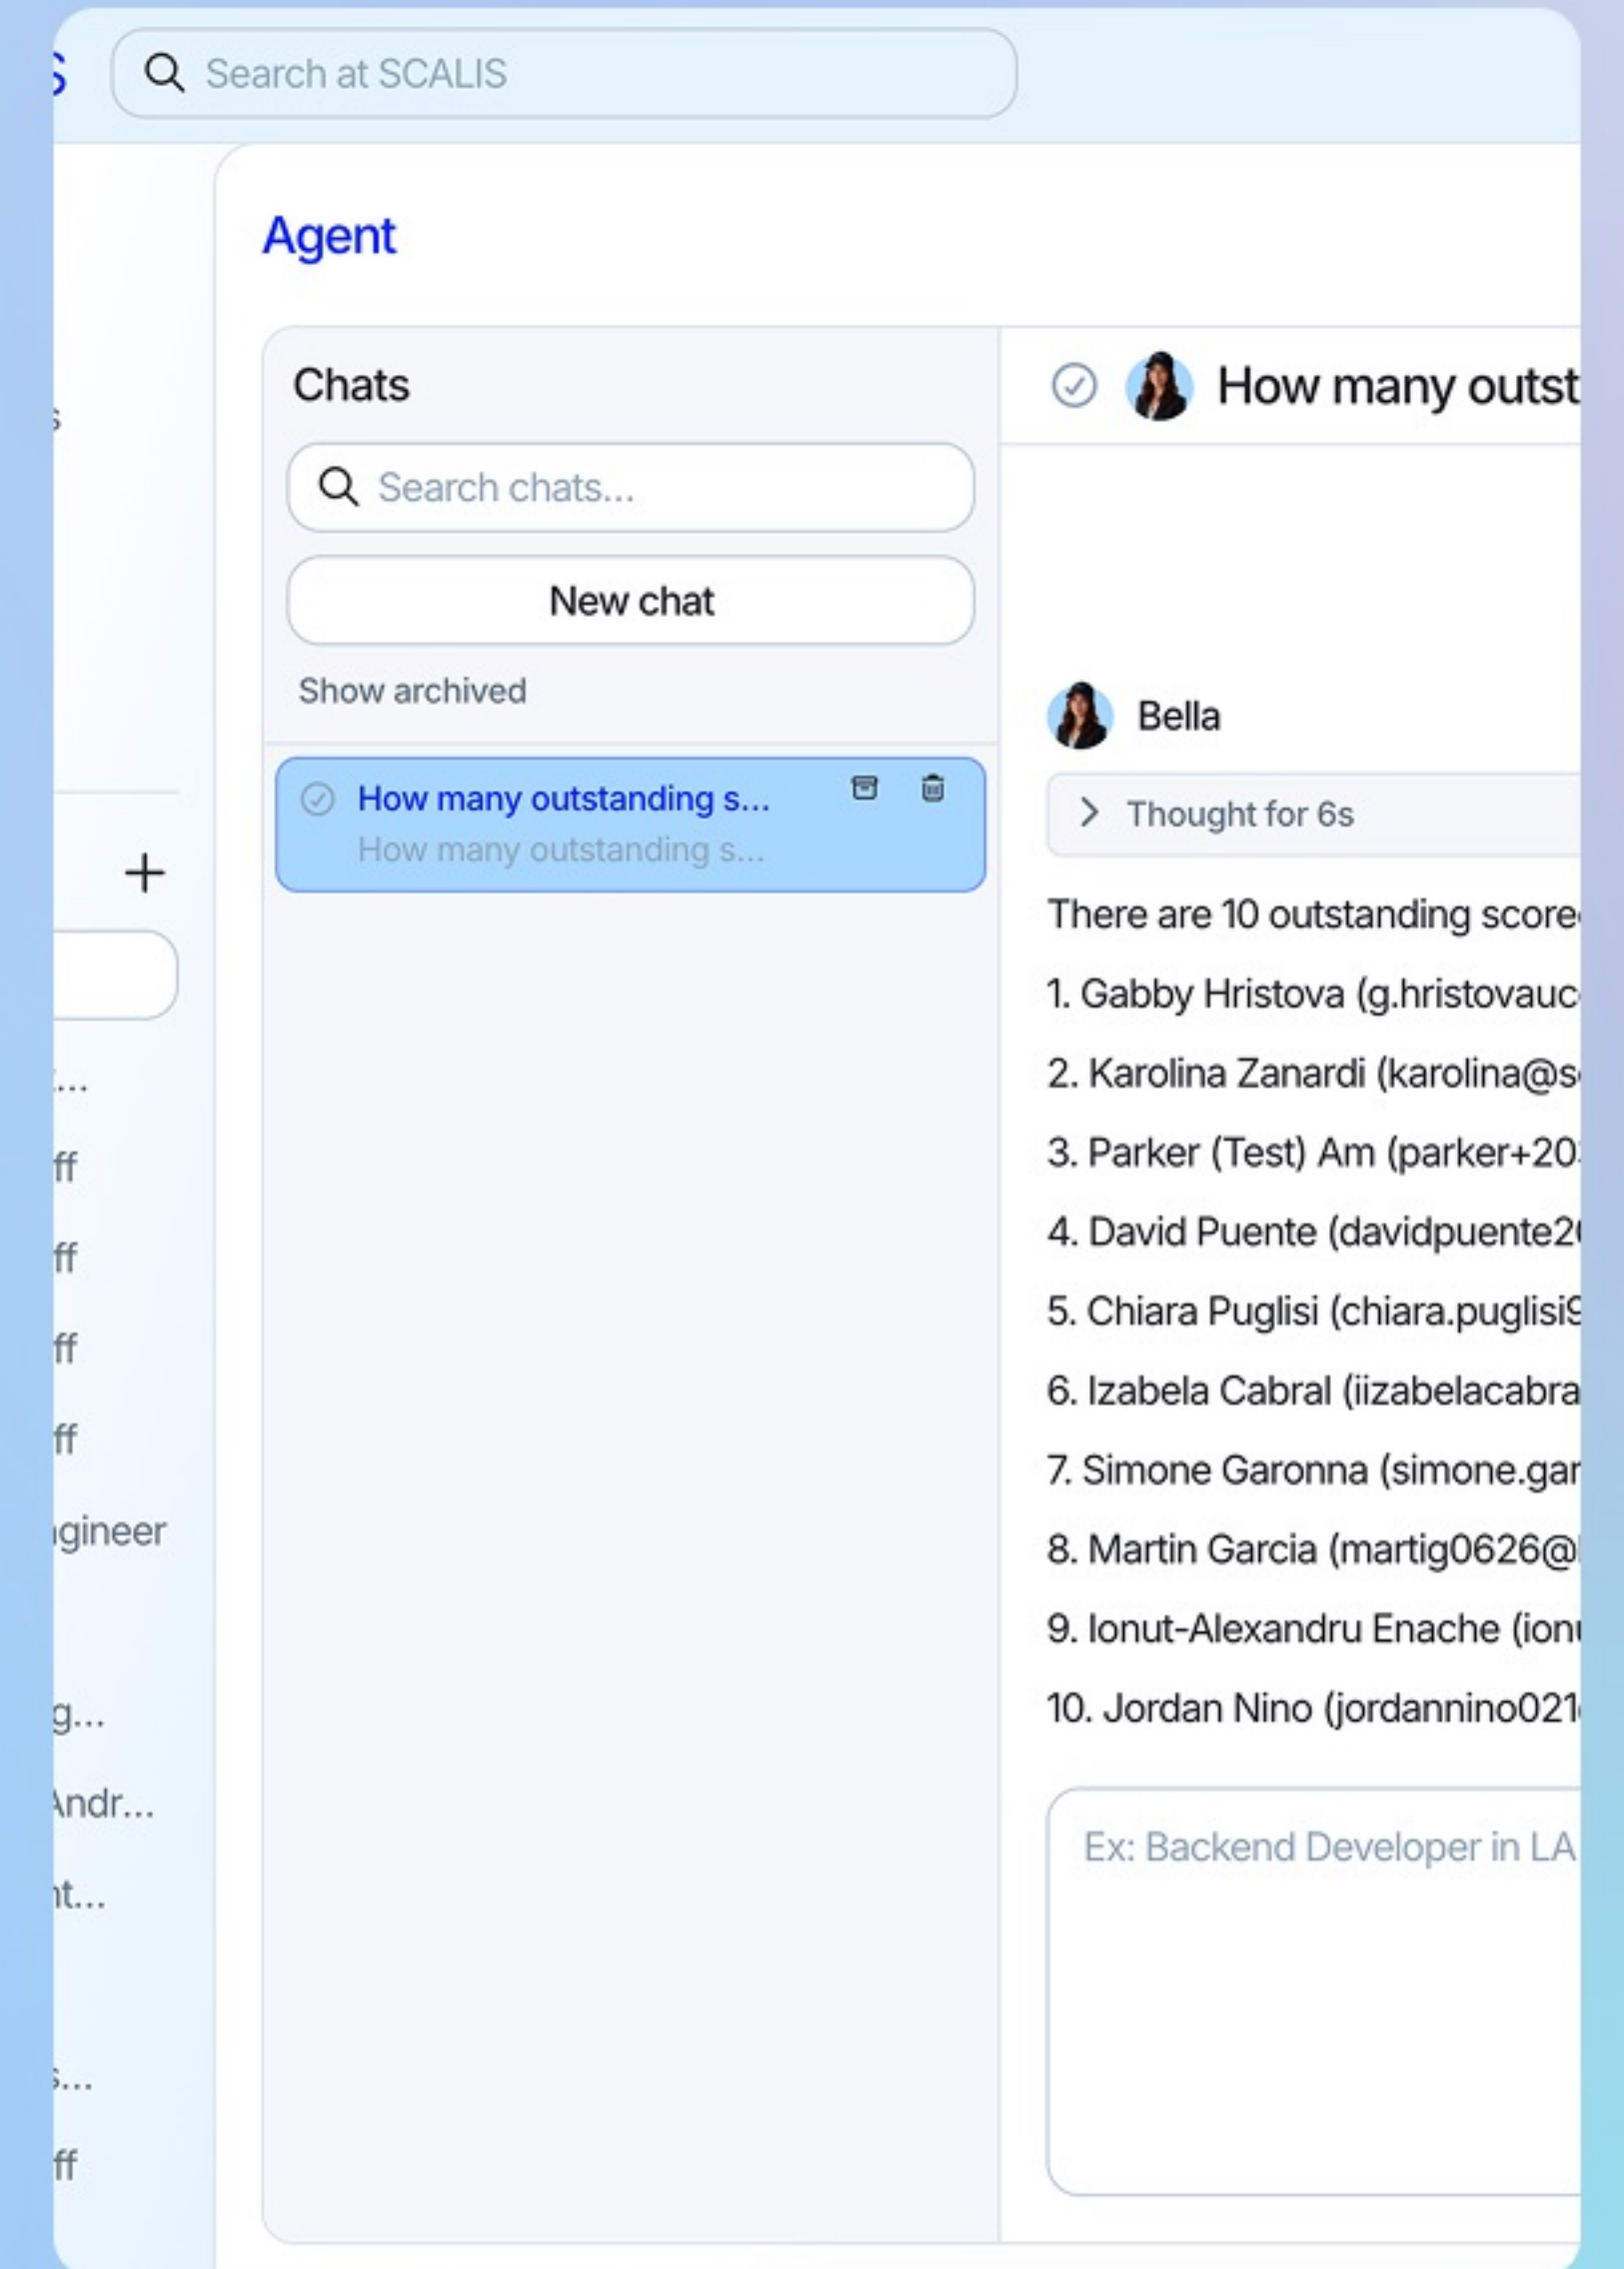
S

Search at SCALIS

Agent

Chats

Search chats...

New chat

Show archived

How many outstanding s...
How many outstanding s...

How many outst

Bella

Thought for 6s

There are 10 outstanding score

1. Gabby Hristova (g.hristovauc

2. Karolina Zanardi (karolina@s

3. Parker (Test) Am (parker+20

4. David Puente (davidpuente2

5. Chiara Puglisi (chiara.puglisi

6. Izabela Cabral (iizabelacabra

7. Simone Garonna (simone.gar

8. Martin Garcia (martig0626@

9. Ionut-Alexandru Enache (ion

10. Jordan Nino (jordannino021

Ex: Backend Developer in LA

s

+

...

ff

ff

ff

ff

gineer

g...

Andr...

t...

s...

ff